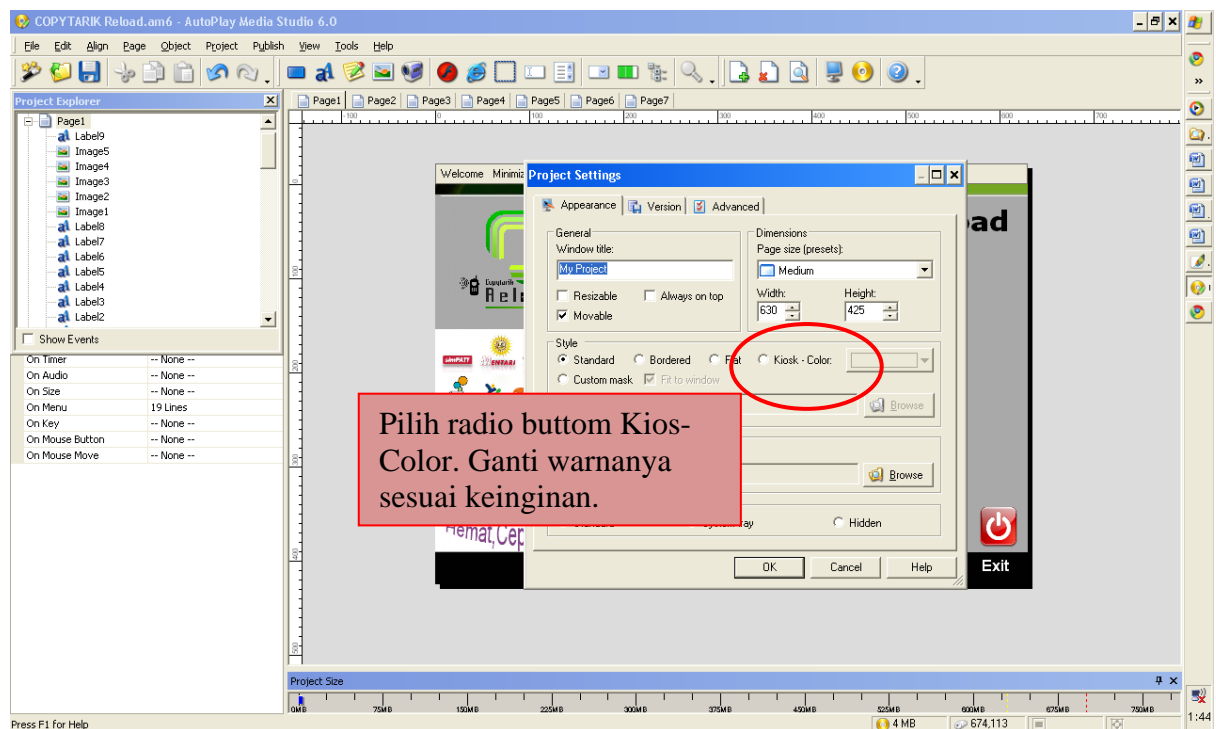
COPYTARIK Reload.am6 - AutoPlay Media Studio 6.0

File Edit Align Page Object Project Publish View Tools Help

Project Explorer

Page1
Label9
Image5
Image4
Image3
Image2
Image1
Label8
Label7
Label6
Label5
Label4
Label3
Label2

Show Events

| | |
|---|---|
| On Timer | -- None -- |
| On Audio | -- None -- |
| On Size | -- None -- |
| On Menu | 19 Lines |
| On Key | -- None -- |
| On Mouse Button | -- None -- |
| On Mouse Move | -- None -- |

Page1 Page2 Page3 Page4 Page5 Page6 Page7

Welcome Minimiz

Project Settings

Appearance Version Advanced

General
Window title:
My Project
Resizable
Always on top
Movable

Dimensions
Page size (presets):
Medium
Width: 630
Height: 425

Style
Standard Bordered Flat Kiosk - Color:
Custom mask Fit to window

Browse

Browse

Hidden

OK Cancel Help

Pilih radio buttom Kios-Color. Ganti warnanya sesuai keinginan.

oad

Hemat,Cep

Exit

Project Size

0MB 75MB 150MB 225MB 300MB 375MB 450MB 525MB 600MB 675MB 750MB

Press F1 for Help

4 MB 674,113

1:44